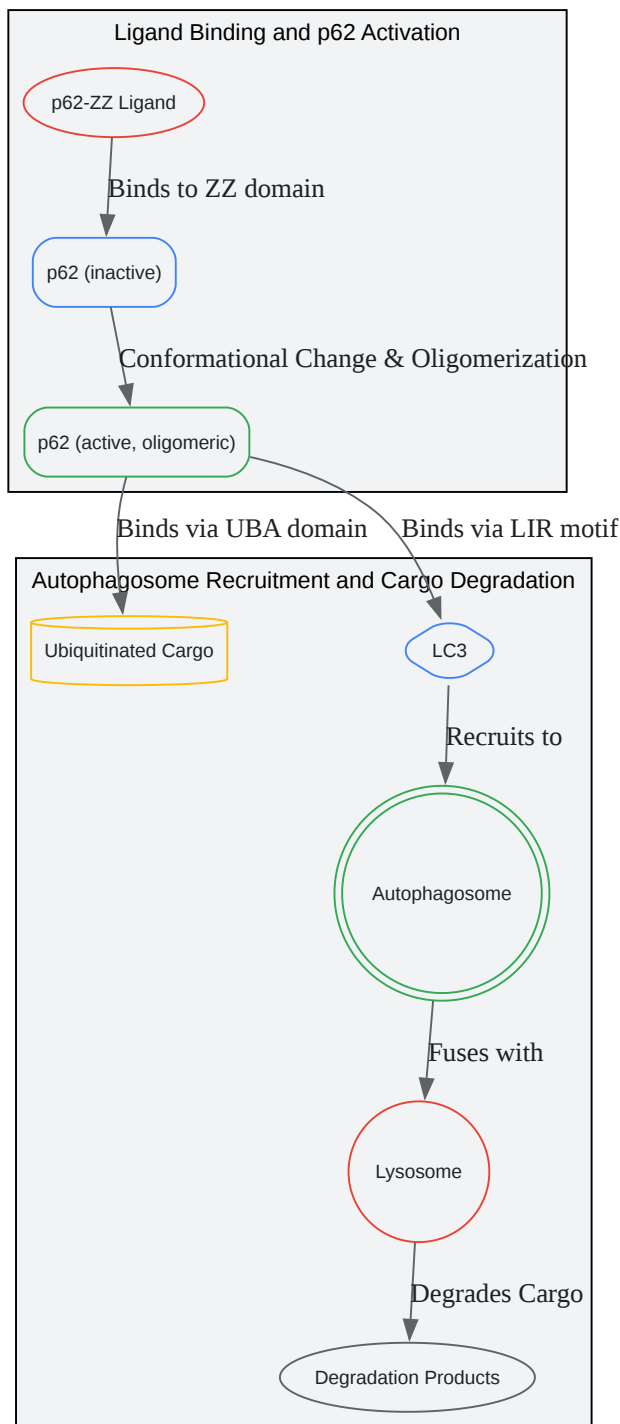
Ligand Binding and p62 Activation

p62-ZZ Ligand

Binds to ZZ domain

p62 (inactive)

Conformational Change & Oligomerization

p62 (active, oligomeric)

Binds via UBA domain

Binds via LIR motif

Autophagosome Recruitment and Cargo Degradation

Ubiquitinated Cargo

LC3

Recruits to

Autophagosome

Fuses with

Lysosome

Degrades Cargo

Degradation Products